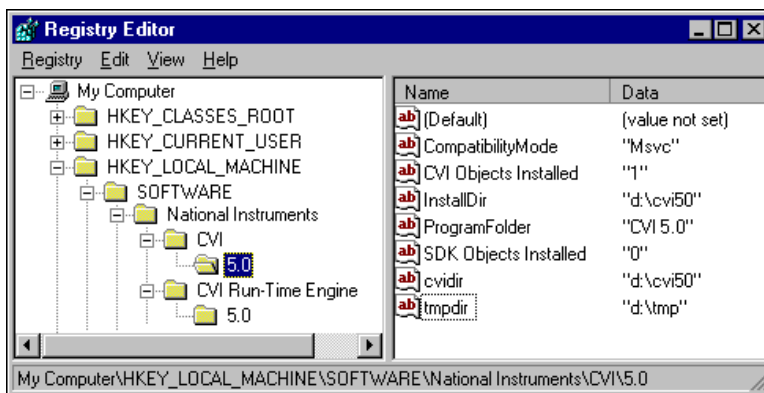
Registry Editor

Registry Edit View Help

My Computer
HKEY_CLASSES_ROOT
HKEY_CURRENT_USER
HKEY_LOCAL_MACHINE
SOFTWARE
National Instruments
CVI
5.0
CVI Run-Time Engine
5.0

| Name | Data |
|---|---|
| ab (Default) | (value not set) |
| ab CompatibilityMode | "Msvc" |
| ab CVI Objects Installed | "1" |
| ab InstallDir | "d:\cvi50" |
| ab ProgramFolder | "CVI 5.0" |
| ab SDK Objects Installed | "0" |
| ab cvidir | "d:\cvi50" |
| ab tmpdir | "d:\tmp" |

My Computer\HKEY_LOCAL_MACHINE\SOFTWARE\National Instruments\CVI\5.0